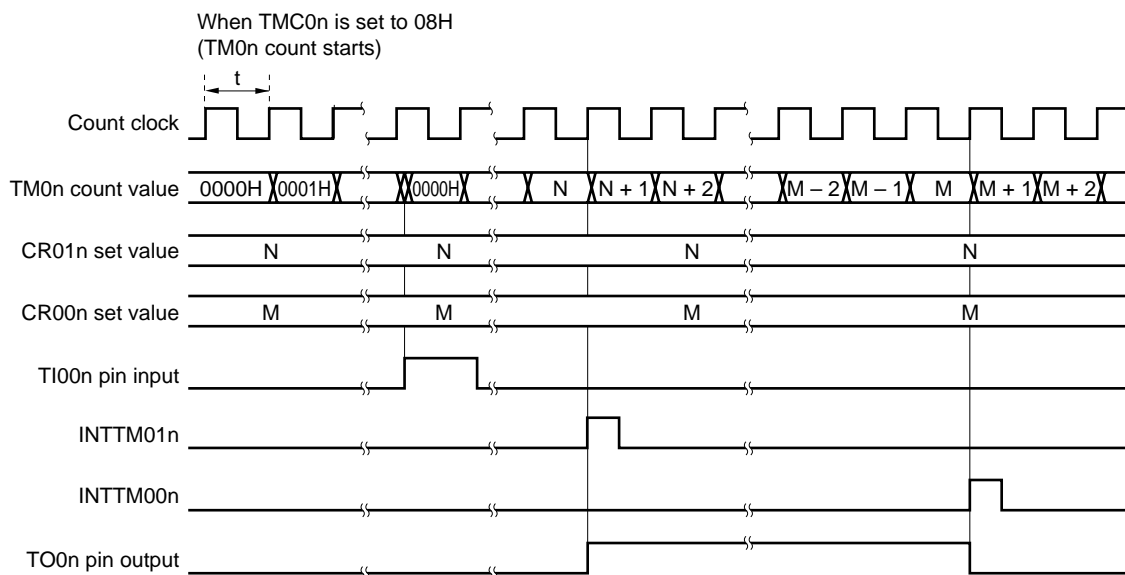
When TMC0n is set to 08H
(TM0n count starts)

t

Count clock

TM0n count value 0000H 0001H 0000H N N + 1 N + 2 M – 2 M – 1 M M + 1 M + 2

CR01n set value N N N N

CR00n set value M M M M

TI00n pin input

INTTM01n

INTTM00n

TO0n pin output